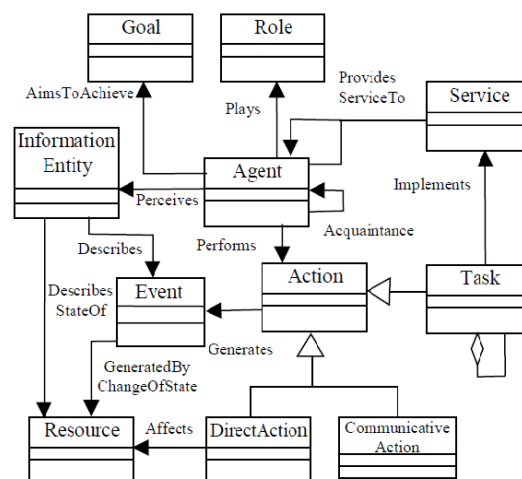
Goal

Role

AimsToAchieve

Plays

Provides ServiceTo

Service

Information Entity

Agent

Perceives

Implements

Describes

Performs

Acquaintance

Action

Task

Describes StateOf

Event

Generates

GeneratedBy ChangeOfState

Resource

Affects

DirectAction

Communicative Action